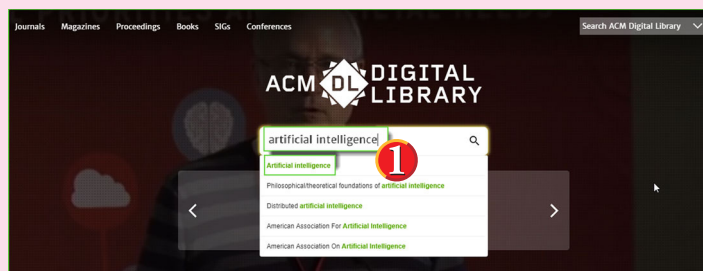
Journals Magazines Proceedings Books SIGs Conferences

Search ACM Digital Library

ACM DL DIGITAL LIBRARY

artificial intelligence

1

Artificial intelligence

Philosophical/theoretical foundations of artificial intelligence

Distributed artificial intelligence

American Association For Artificial Intelligence

American Association On Artificial Intelligence